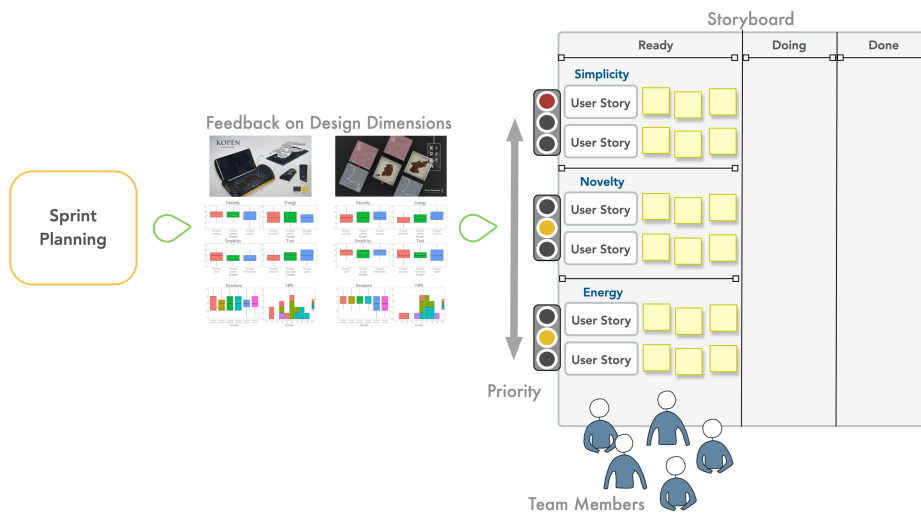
Sprint Planning

Feedback on Design Dimensions

KOPEN

Novelty

Energy

Simplicity

Total

Emotions

NPS

Novelty

Energy

Simplicity

Total

Emotions

NPS

Storyboard

| Ready | Doing | Done |
|---|---|---|
| Simplicity | | |
| User Story | | |
| User Story | | |
| Novelty | | |
| User Story | | |
| User Story | | |
| Energy | | |
| User Story | | |
| User Story | | |

Priority

Team Members